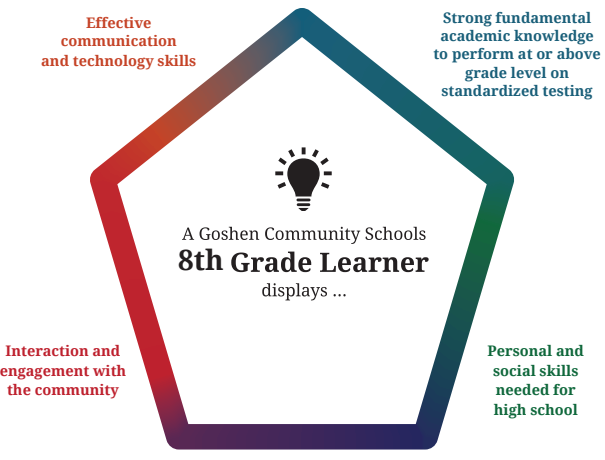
Effective communication and technology skills

Strong fundamental academic knowledge to perform at or above grade level on standardized testing

A Goshen Community Schools
8th Grade Learner
displays ...

Interaction and engagement with the community

Personal and social skills needed for high school